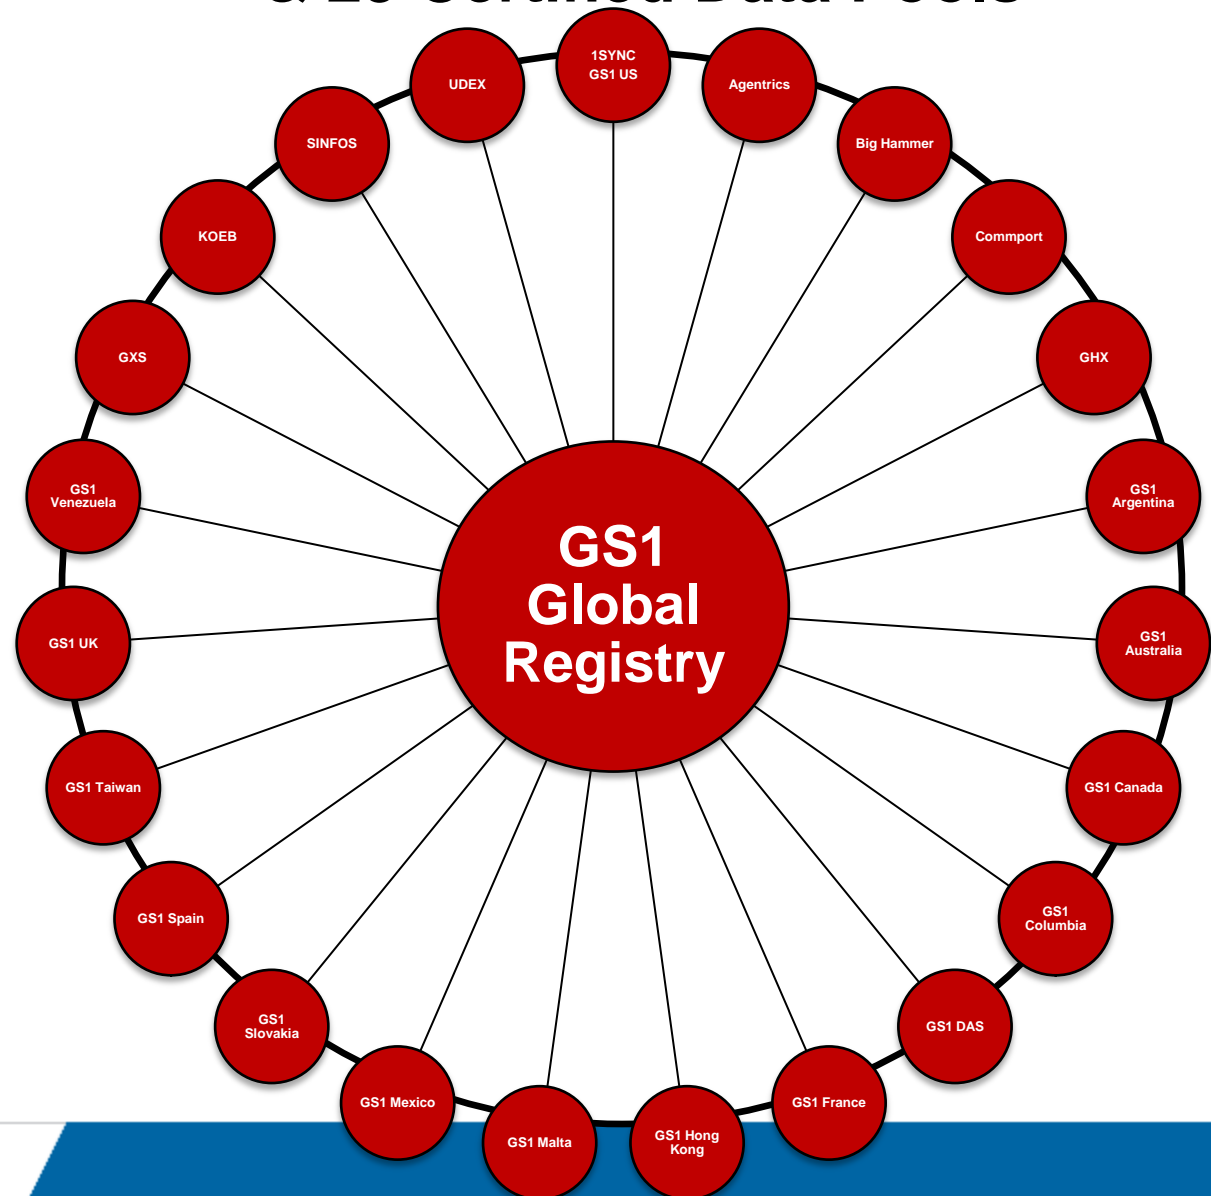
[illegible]

1SYNC GS1 US

Agentrics

Big Hammer

Commport

GHX

GS1 Argentina

GS1 Australia

GS1 Canada

GS1 Columbia

GS1 DAS

GS1 France

GS1 Hong Kong

GS1 Malta

GS1 Mexico

GS1 Slovakia

GS1 Spain

GS1 Taiwan

GS1 UK

GS1 Venezuela

GXS

KOEB

SINFOS

UDEX

GS1 Global Registry